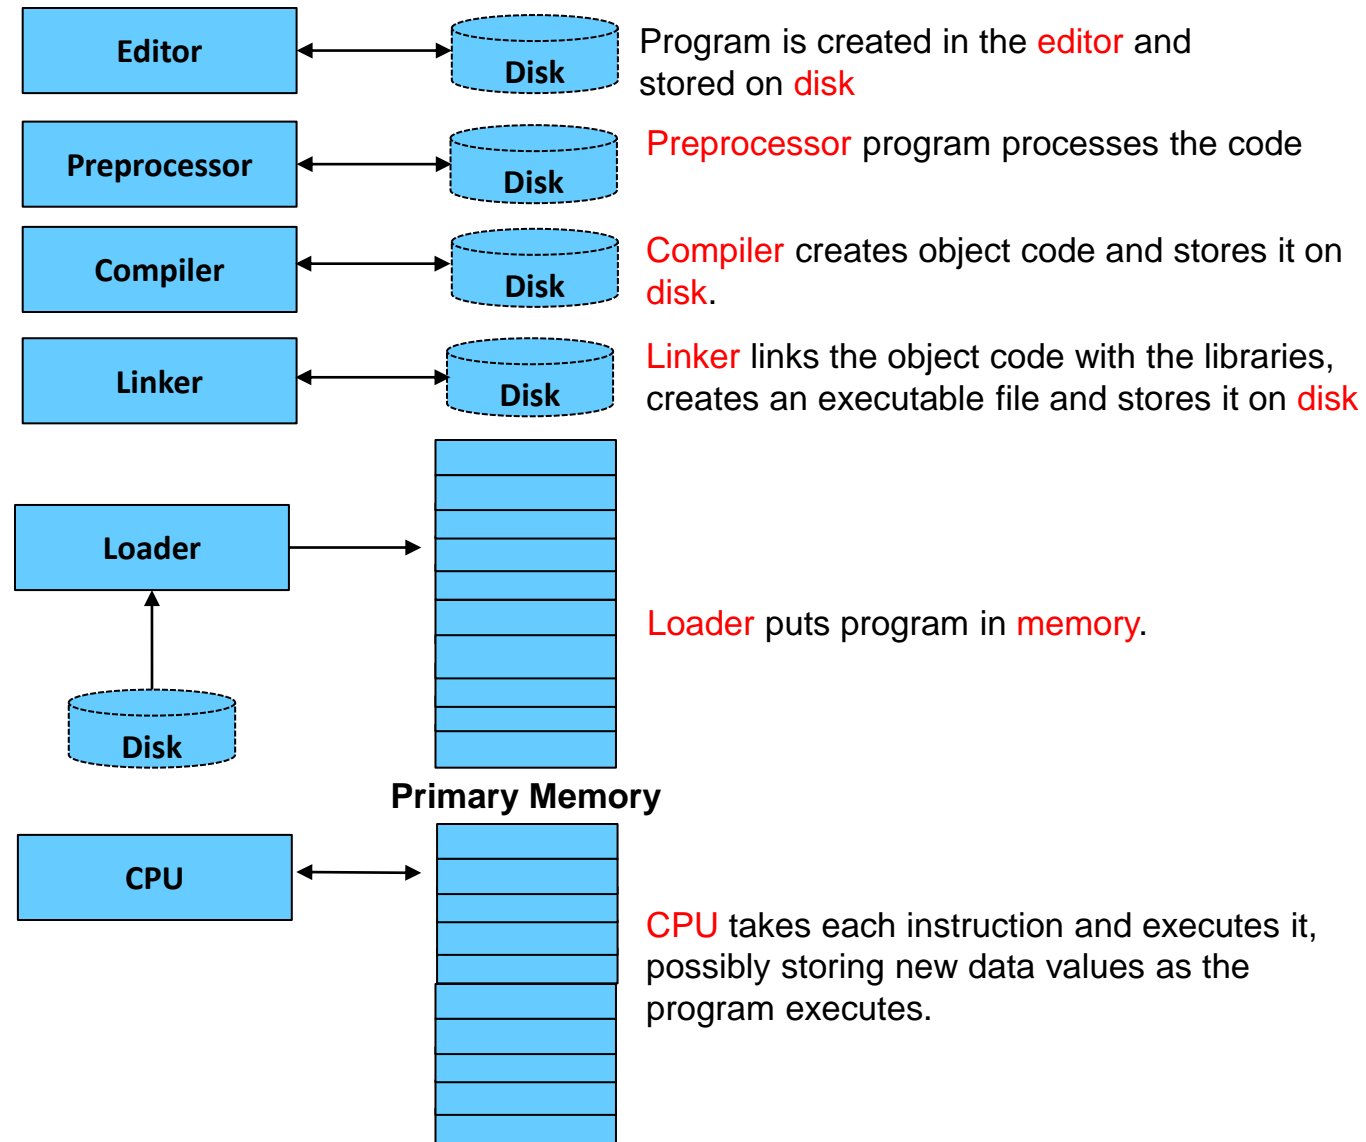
Editor

Disk

Program is created in the editor and stored on disk

Preprocessor

Disk

Preprocessor program processes the code

Compiler

Disk

Compiler creates object code and stores it on disk.

Linker

Disk

Linker links the object code with the libraries, creates an executable file and stores it on disk

Loader

Disk

Loader puts program in memory.

Primary Memory

CPU

CPU takes each instruction and executes it, possibly storing new data values as the program executes.